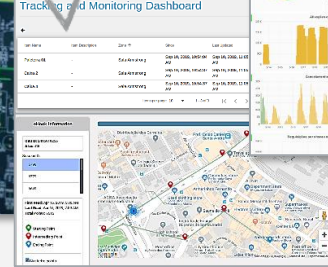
Tracking and Monitoring Dashboard

| Item Name | Item Description | Zone | Time | Last Location |
|---|---|---|---|---|
| Tracker-01 | - | Sala Armaning | Sep 16, 2020, 12:57 PM | |
| Device 2 | - | Sala Armaning | Sep 16, 2020, 12:57 PM | |
| Device 3 | - | Sala Armaning | Sep 16, 2020, 12:57 PM | |

Items per page: 10 1 - 3 of 3

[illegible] Information

Starting Point
Intermediary Point
Ending Point